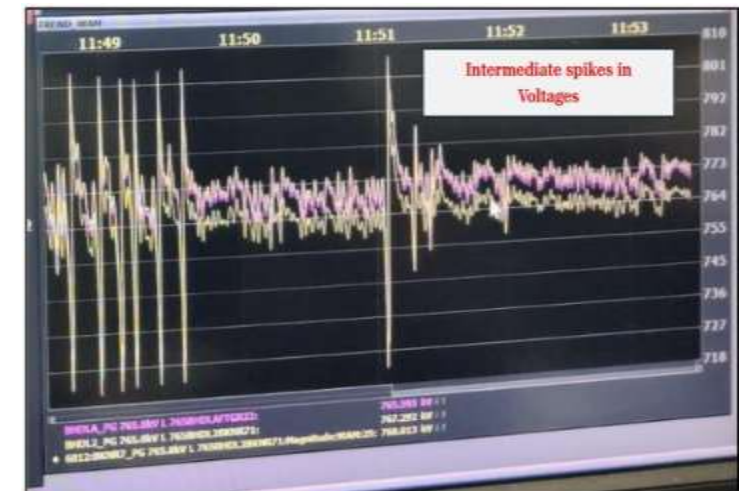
TREND_MAN

11:49

11:50

11:51

11:52

11:53

Intermediate spikes in Voltages

810

801

792

782

773

764

755

745

736

727

718

BHEKA_PG 765.0kV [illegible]

BHEL2_PG 765.0kV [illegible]

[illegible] 765.0kV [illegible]

765.393 kV

762.292 kV

758.013 kV